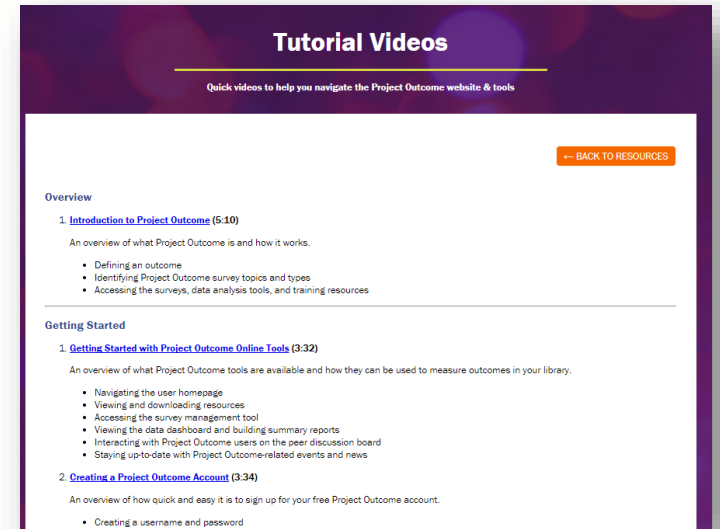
Tutorial Videos

Quick videos to help you navigate the Project Outcome website & tools

⟵ BACK TO RESOURCES

Overview

1. Introduction to Project Outcome (5:10)

An overview of what Project Outcome is and how it works.

- Defining an outcome
- Identifying Project Outcome survey topics and types
- Accessing the surveys, data analysis tools, and training resources

Getting Started

1. Getting Started with Project Outcome Online Tools (3:32)

An overview of what Project Outcome tools are available and how they can be used to measure outcomes in your library.

- Navigating the user homepage
- Viewing and downloading resources
- Accessing the survey management tool
- Viewing the data dashboard and building summary reports
- Interacting with Project Outcome users on the peer discussion board
- Staying up-to-date with Project Outcome-related events and news

2. Creating a Project Outcome Account (3:34)

An overview of how quick and easy it is to sign up for your free Project Outcome account.

- Creating a username and password